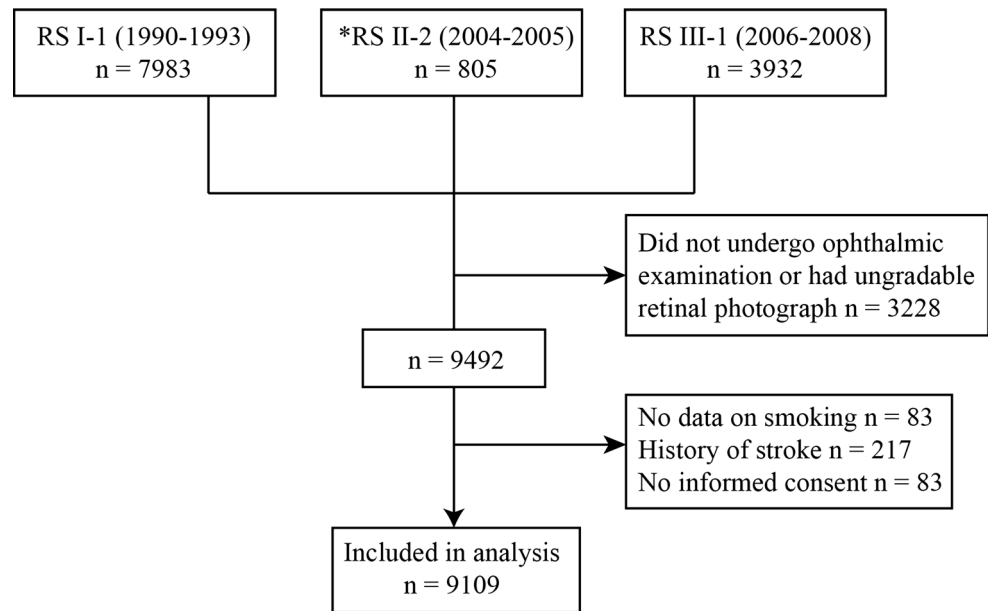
RS I-1 (1990-1993)
n = 7983

*RS II-2 (2004-2005)
n = 805

RS III-1 (2006-2008)
n = 3932

Did not undergo ophthalmic examination or had ungradable retinal photograph n = 3228

n = 9492

No data on smoking n = 83
History of stroke n = 217
No informed consent n = 83

Included in analysis
n = 9109